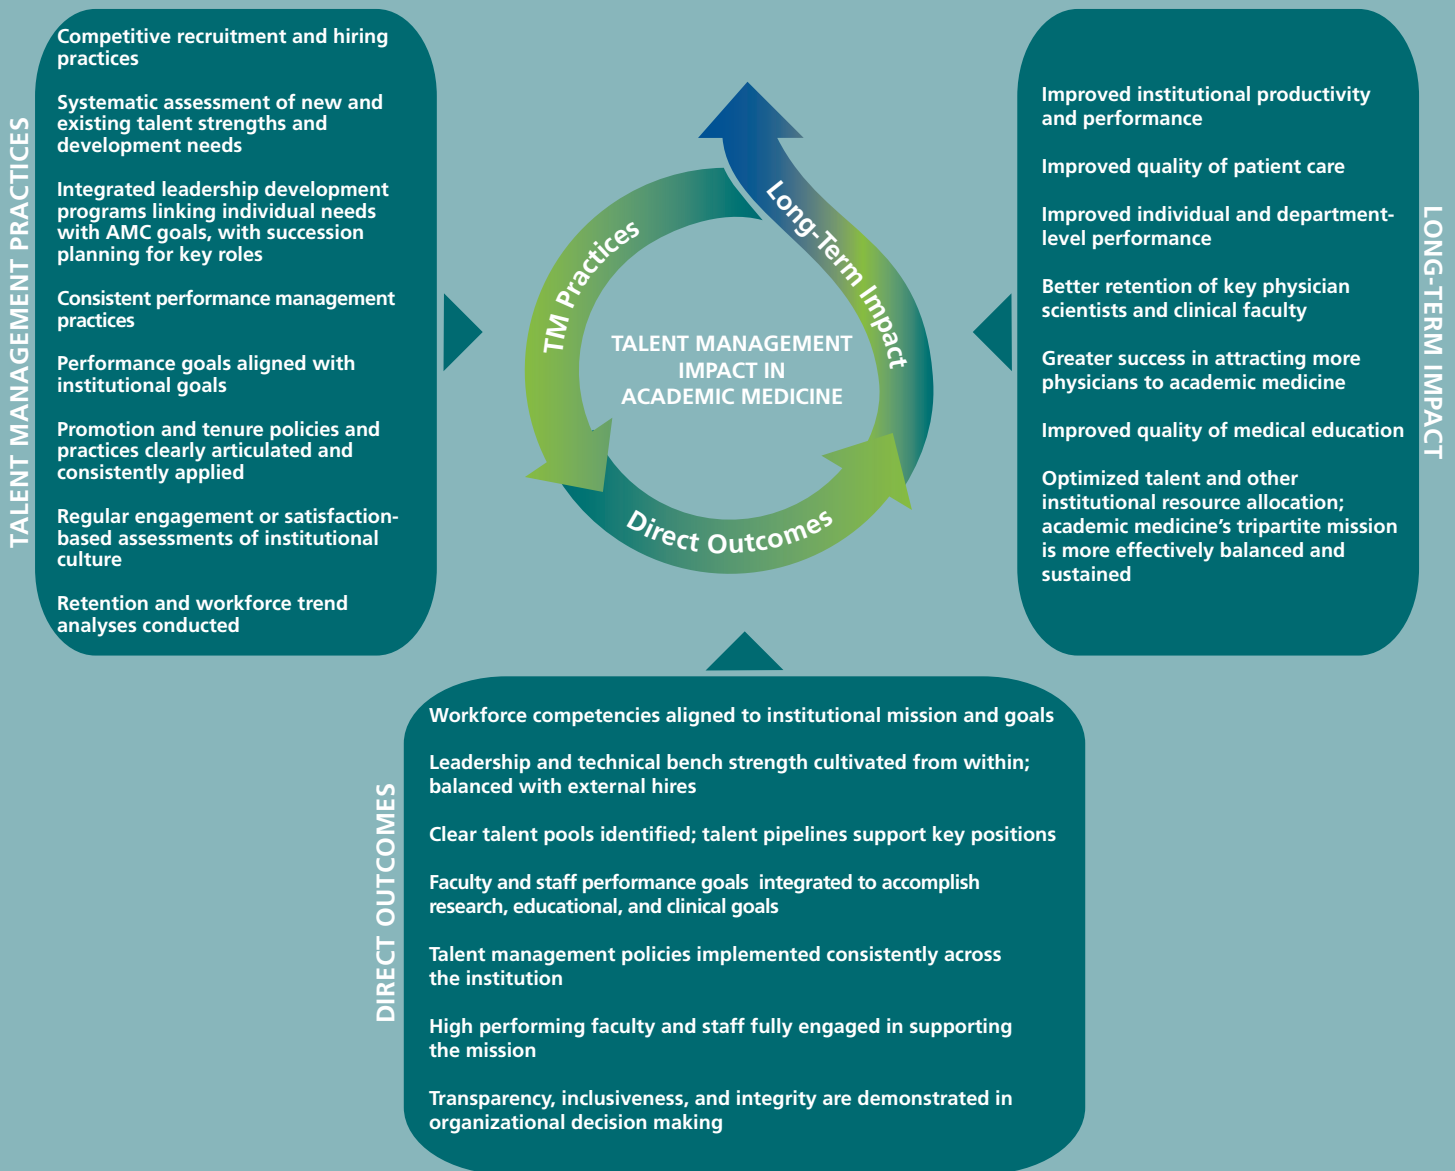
TALENT MANAGEMENT PRACTICES

Competitive recruitment and hiring practices

Systematic assessment of new and existing talent strengths and development needs

Integrated leadership development programs linking individual needs with AMC goals, with succession planning for key roles

Consistent performance management practices

Performance goals aligned with institutional goals

Promotion and tenure policies and practices clearly articulated and consistently applied

Regular engagement or satisfaction-based assessments of institutional culture

Retention and workforce trend analyses conducted

TM Practices

Long-Term Impact

TALENT MANAGEMENT IMPACT IN ACADEMIC MEDICINE

Direct Outcomes

LONG-TERM IMPACT

Improved institutional productivity and performance

Improved quality of patient care

Improved individual and department-level performance

Better retention of key physician scientists and clinical faculty

Greater success in attracting more physicians to academic medicine

Improved quality of medical education

Optimized talent and other institutional resource allocation; academic medicine's tripartite mission is more effectively balanced and sustained

DIRECT OUTCOMES

Workforce competencies aligned to institutional mission and goals

Leadership and technical bench strength cultivated from within; balanced with external hires

Clear talent pools identified; talent pipelines support key positions

Faculty and staff performance goals integrated to accomplish research, educational, and clinical goals

Talent management policies implemented consistently across the institution

High performing faculty and staff fully engaged in supporting the mission

Transparency, inclusiveness, and integrity are demonstrated in organizational decision making